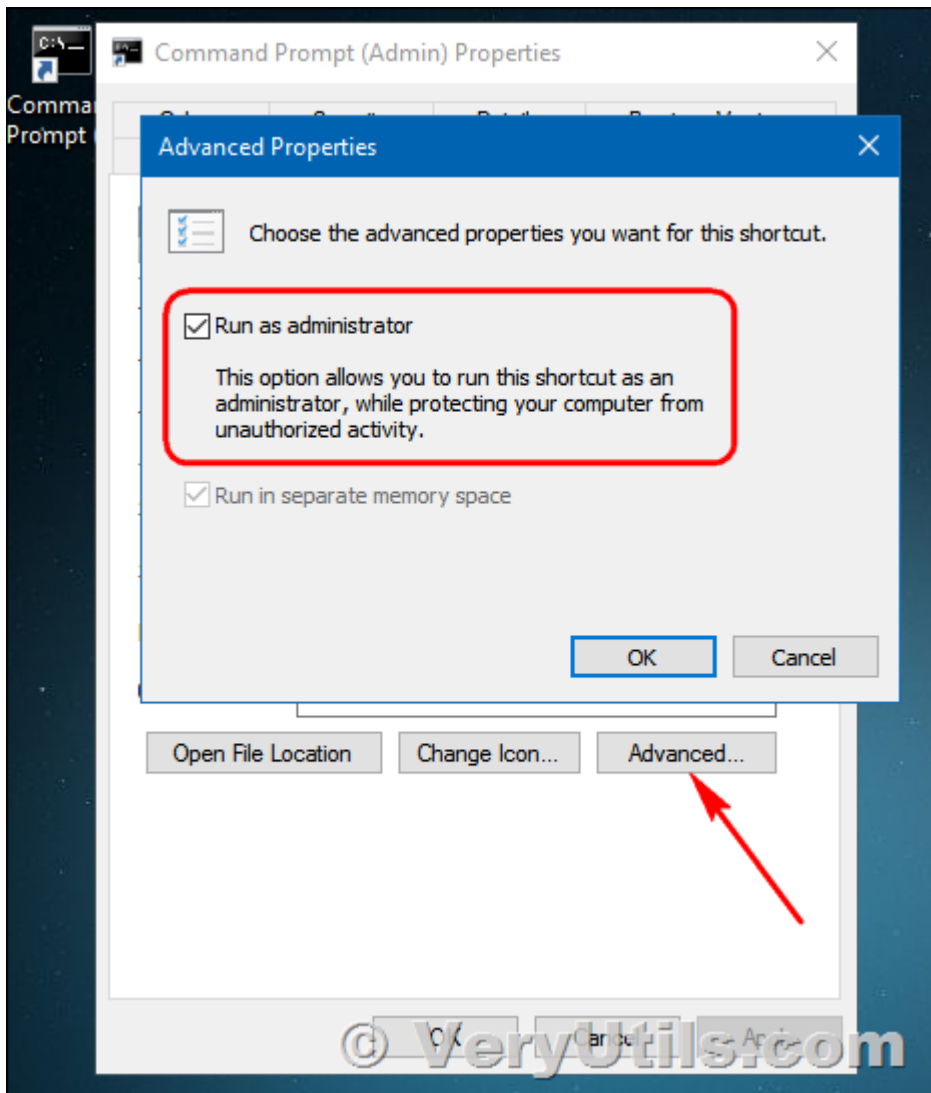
C:\_

Command Prompt

Command Prompt (Admin) Properties

Advanced Properties

Choose the advanced properties you want for this shortcut.

Run as administrator

This option allows you to run this shortcut as an administrator, while protecting your computer from unauthorized activity.

Run in separate memory space

OK

Cancel

Open File Location

Change Icon...

Advanced...

OK

Cancel

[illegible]

© VeryUtils.com